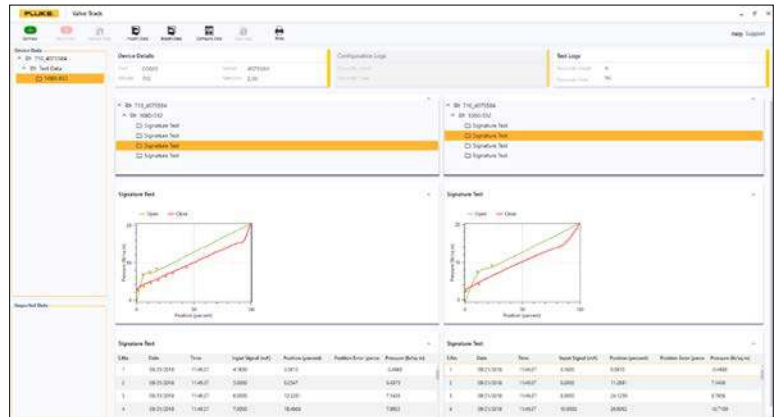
FLUKE Valve Track

Help Support

Device Data
T10_4071584
Test Data
1080-012

Imported Data

Device Details

Configuration Logs

Test Logs

T10_4071584
1080-012
Signature Test
Signature Test
Signature Test
Signature Test

T10_4071584
1080-012
Signature Test
Signature Test
Signature Test
Signature Test

Signature Test
Open Close
Position (percent)

Signature Test
Open Close
Position (percent)

Signature Test

| S.No. | Date | Time | Input Signal (mA) | Position (percent) | Position Error (perce | Pressure (lb/sq in) |
|---|---|---|---|---|---|---|
| 1 | 08/21/2018 | 11:46:27 | 4.1830 | 0.0410 | | 3.4940 |
| 2 | 08/21/2018 | 11:46:27 | 5.0000 | 6.2547 | | 5.0073 |
| 3 | 08/21/2018 | 11:46:27 | 6.0000 | 12.220 | | 7.1420 |
| 4 | 08/21/2018 | 11:46:27 | 7.0050 | 18.4846 | | 7.8953 |

Signature Test

| S.No. | Date | Time | Input Signal (mA) | Position (percent) | Position Error (perce | Pressure (lb/sq in) |
|---|---|---|---|---|---|---|
| 1 | 08/21/2018 | 11:46:27 | 4.1830 | 0.0410 | | 3.4940 |
| 2 | 08/21/2018 | 11:46:27 | 5.0000 | 11.2081 | | 7.1400 |
| 3 | 08/21/2018 | 11:46:27 | 6.0000 | 26.1230 | | 8.7808 |
| 4 | 08/21/2018 | 11:46:27 | 10.0000 | 39.0002 | | 10.7100 |